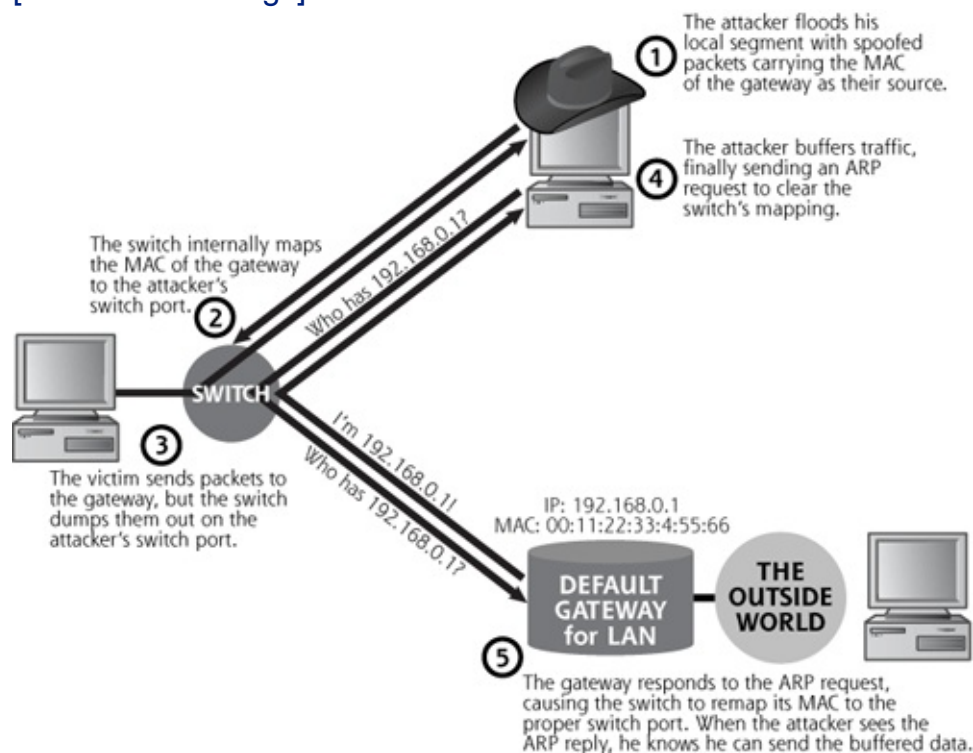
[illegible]

① The attacker floods his local segment with spoofed packets carrying the MAC of the gateway as their source.

④ The attacker buffers traffic, finally sending an ARP request to clear the switch's mapping.

The switch internally maps the MAC of the gateway to the attacker's switch port. ②

Who has 192.168.0.1?

SWITCH

③ The victim sends packets to the gateway, but the switch dumps them out on the attacker's switch port.

I'm 192.168.0.1!

Who has 192.168.0.1?

IP: 192.168.0.1
MAC: 00:11:22:33:4:55:66

DEFAULT GATEWAY for LAN

THE OUTSIDE WORLD

⑤ The gateway responds to the ARP request, causing the switch to remap its MAC to the proper switch port. When the attacker sees the ARP reply, he knows he can send the buffered data.